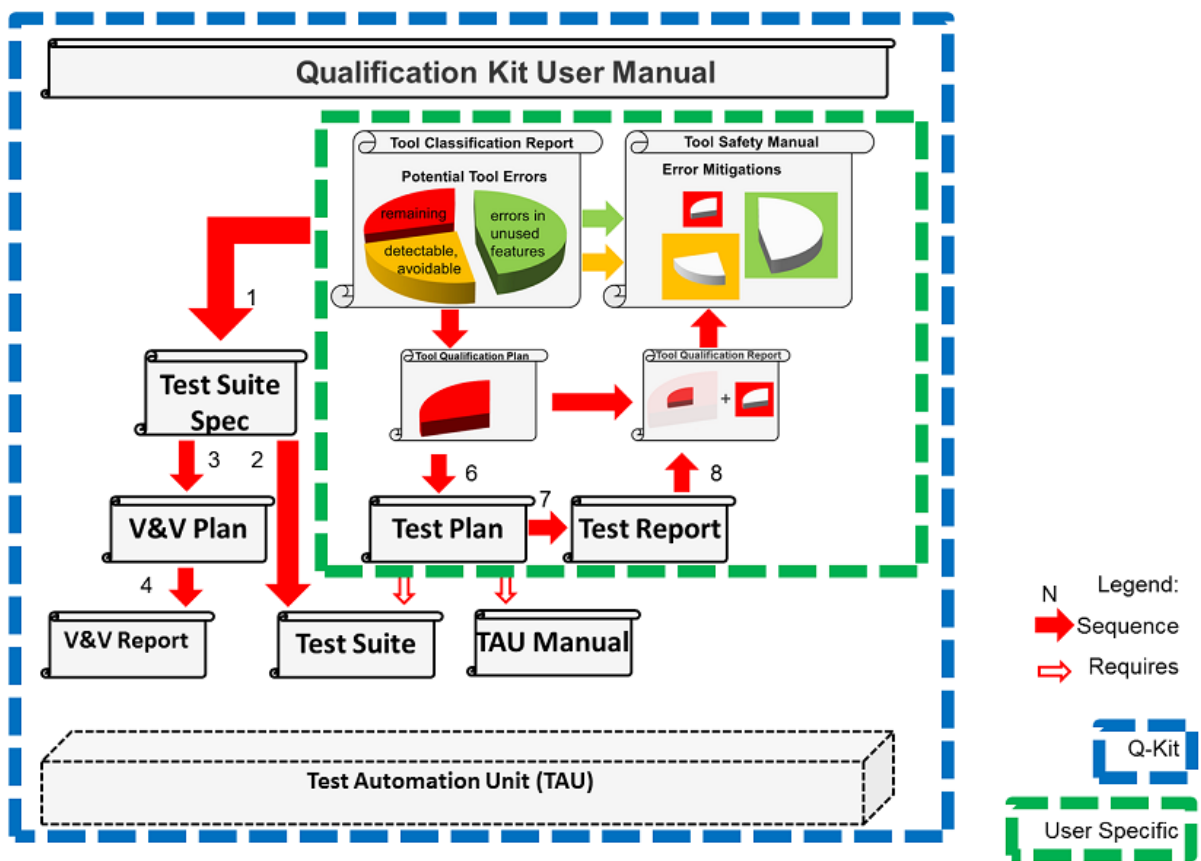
Qualification Kit User Manual

Tool Classification Report

Potential Tool Errors

remaining

errors in unused features

detectable, avoidable

Tool Safety Manual

Error Mitigations

1

Test Suite Spec

Tool Qualification Plan

Tool Qualification Report

+

3

2

6

7

8

V&V Plan

Test Plan

Test Report

4

V&V Report

Test Suite

TAU Manual

N

Legend:

Sequence

Requires

Q-Kit

Test Automation Unit (TAU)

User Specific